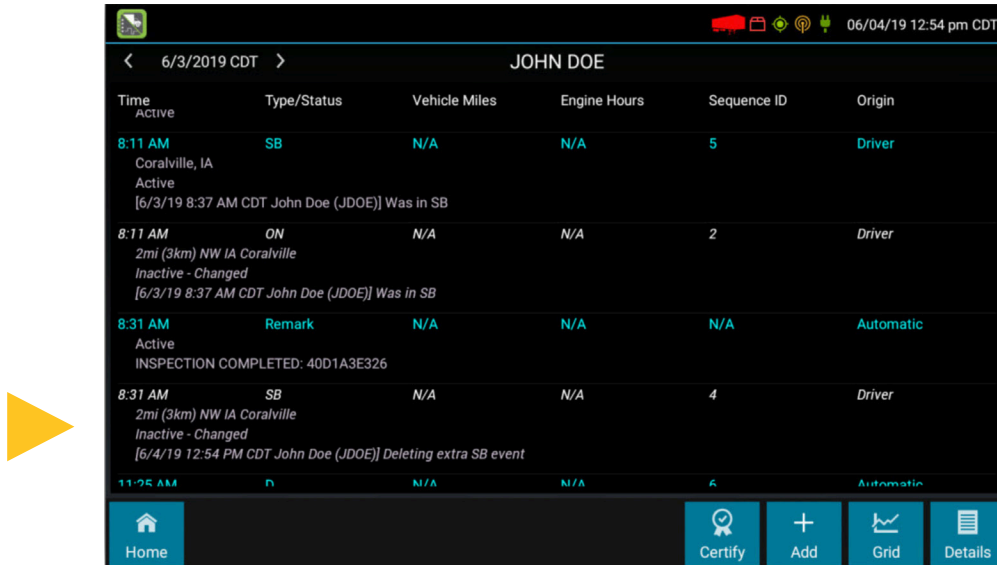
06/04/19 12:54 pm CDT

< 6/3/2019 CDT > JOHN DOE

| Time | Type/Status | Vehicle Miles | Engine Hours | Sequence ID | Origin |
|---|---|---|---|---|---|
| Active | | | | | |
| 8:11 AM | SB | N/A | N/A | 5 | Driver |
| Coralville, IA Active [6/3/19 8:37 AM CDT John Doe (JDOE)] Was in SB | | | | | |
| 8:11 AM | ON | N/A | N/A | 2 | Driver |
| 2mi (3km) NW IA Coralville Inactive - Changed [6/3/19 8:37 AM CDT John Doe (JDOE)] Was in SB | | | | | |
| 8:31 AM | Remark | N/A | N/A | N/A | Automatic |
| Active INSPECTION COMPLETED: 40D1A3E326 | | | | | |
| 8:31 AM | SB | N/A | N/A | 4 | Driver |
| 2mi (3km) NW IA Coralville Inactive - Changed [6/4/19 12:54 PM CDT John Doe (JDOE)] Deleting extra SB event | | | | | |
| 11:25 AM | D | N/A | N/A | 6 | Automatic |

Home Certify Add Grid Details